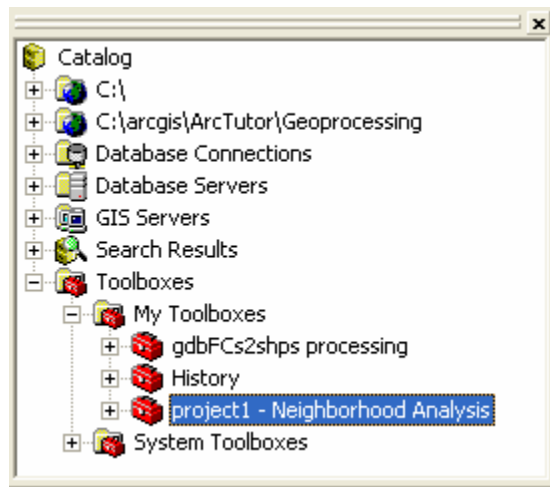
x

Catalog
C:\
C:\arcgis\ArcTutor\Geoprocessing
Database Connections
Database Servers
GIS Servers
Search Results
Toolboxes
My Toolboxes
gdbFCs2shps processing
History
project1 - Neighborhood Analysis
System Toolboxes